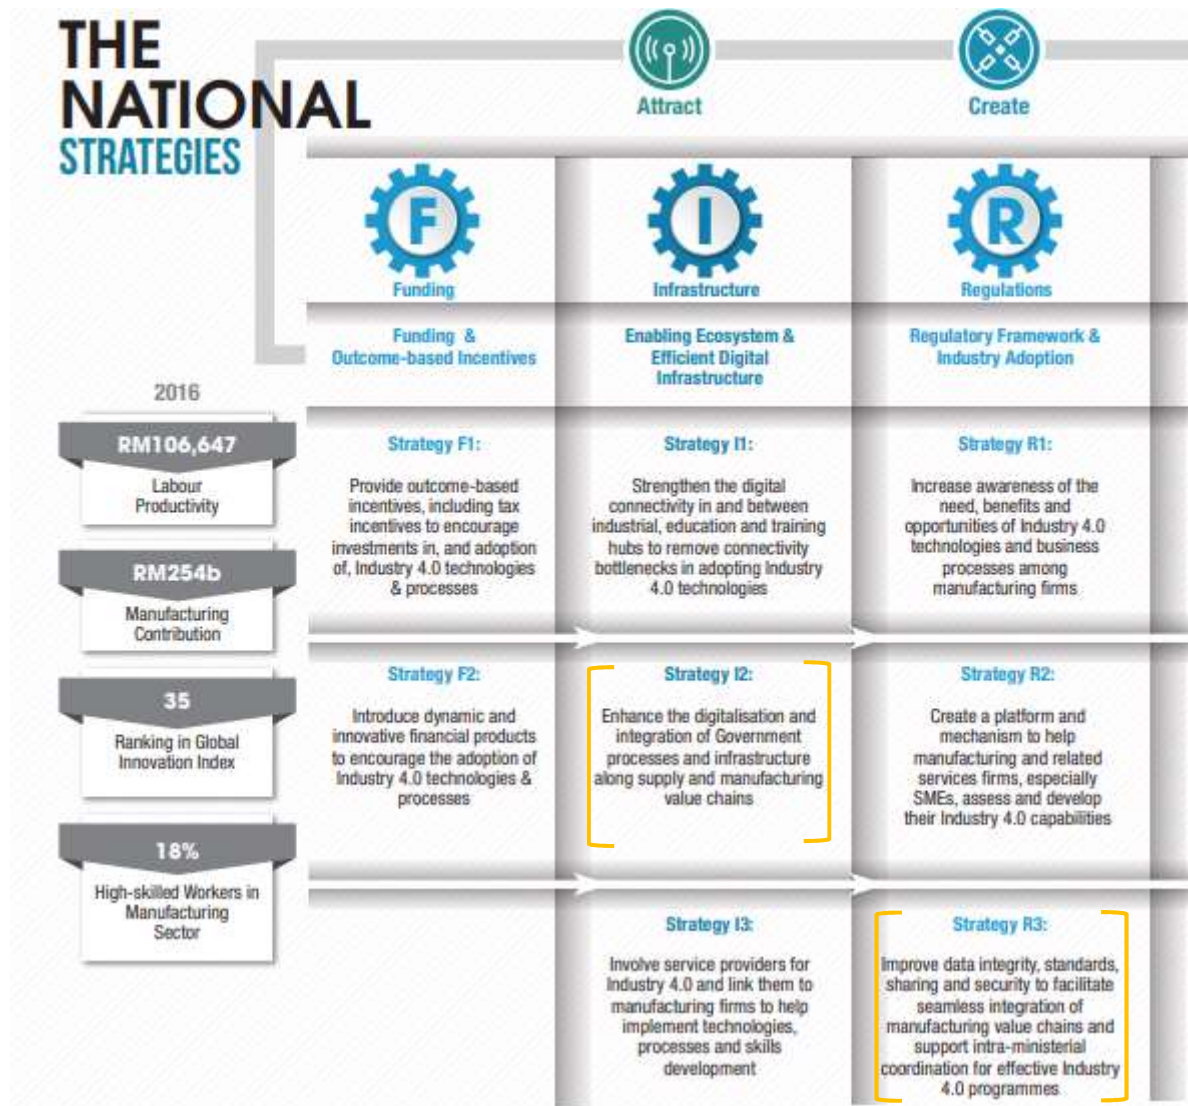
THE NATIONAL STRATEGIES

Attract

Create

F
Funding

I
Infrastructure

R
Regulations

Funding & Outcome-based Incentives

Enabling Ecosystem & Efficient Digital Infrastructure

Regulatory Framework & Industry Adoption

2016

RM106,647
Labour Productivity

RM254b
Manufacturing Contribution

35
Ranking in Global Innovation Index

18%
High-skilled Workers in Manufacturing Sector

Strategy F1:
Provide outcome-based incentives, including tax incentives to encourage investments in, and adoption of, Industry 4.0 technologies & processes

Strategy I1:
Strengthen the digital connectivity in and between industrial, education and training hubs to remove connectivity bottlenecks in adopting Industry 4.0 technologies

Strategy R1:
Increase awareness of the need, benefits and opportunities of Industry 4.0 technologies and business processes among manufacturing firms

Strategy F2:
Introduce dynamic and innovative financial products to encourage the adoption of Industry 4.0 technologies & processes

Strategy I2:
Enhance the digitalisation and integration of Government processes and infrastructure along supply and manufacturing value chains

Strategy R2:
Create a platform and mechanism to help manufacturing and related services firms, especially SMEs, assess and develop their Industry 4.0 capabilities

Strategy I3:
Involve service providers for Industry 4.0 and link them to manufacturing firms to help implement technologies, processes and skills development

Strategy R3:
Improve data integrity, standards, sharing and security to facilitate seamless integration of manufacturing value chains and support intra-ministerial coordination for effective Industry 4.0 programmes